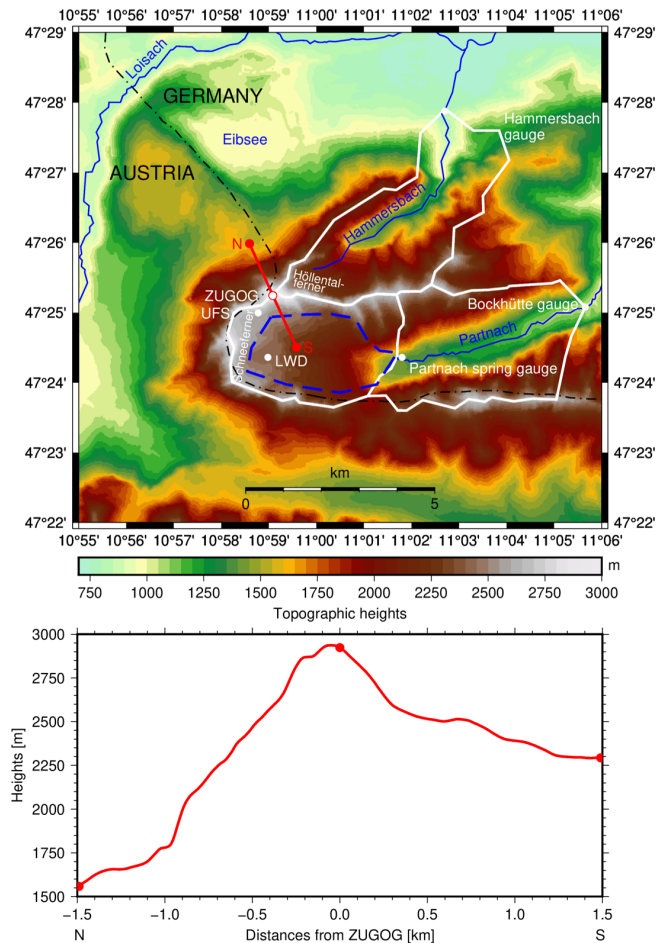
10°55' 10°56' 10°57' 10°58' 10°59' 11°00' 11°01' 11°02' 11°03' 11°04' 11°05' 11°06'

47°29' 47°28' 47°27' 47°26' 47°25' 47°24' 47°23' 47°22'

47°29' 47°28' 47°27' 47°26' 47°25' 47°24' 47°23' 47°22'

Loisach

GERMANY

Eibsee

Hammersbach gauge

AUSTRIA

Hammersbach

N

Höllentalferner

ZUGOG

UFS

Schneeferner

S

LWD

Bockhütte gauge

Partnach

Partnach spring gauge

km

0 5

10°55' 10°56' 10°57' 10°58' 10°59' 11°00' 11°01' 11°02' 11°03' 11°04' 11°05' 11°06'

m

750 1000 1250 1500 1750 2000 2250 2500 2750 3000

Topographic heights

3000 2750 2500 2250 2000 1750 1500

Heights [m]

−1.5 −1.0 −0.5 0.0 0.5 1.0 1.5

N Distances from ZUGOG [km] S